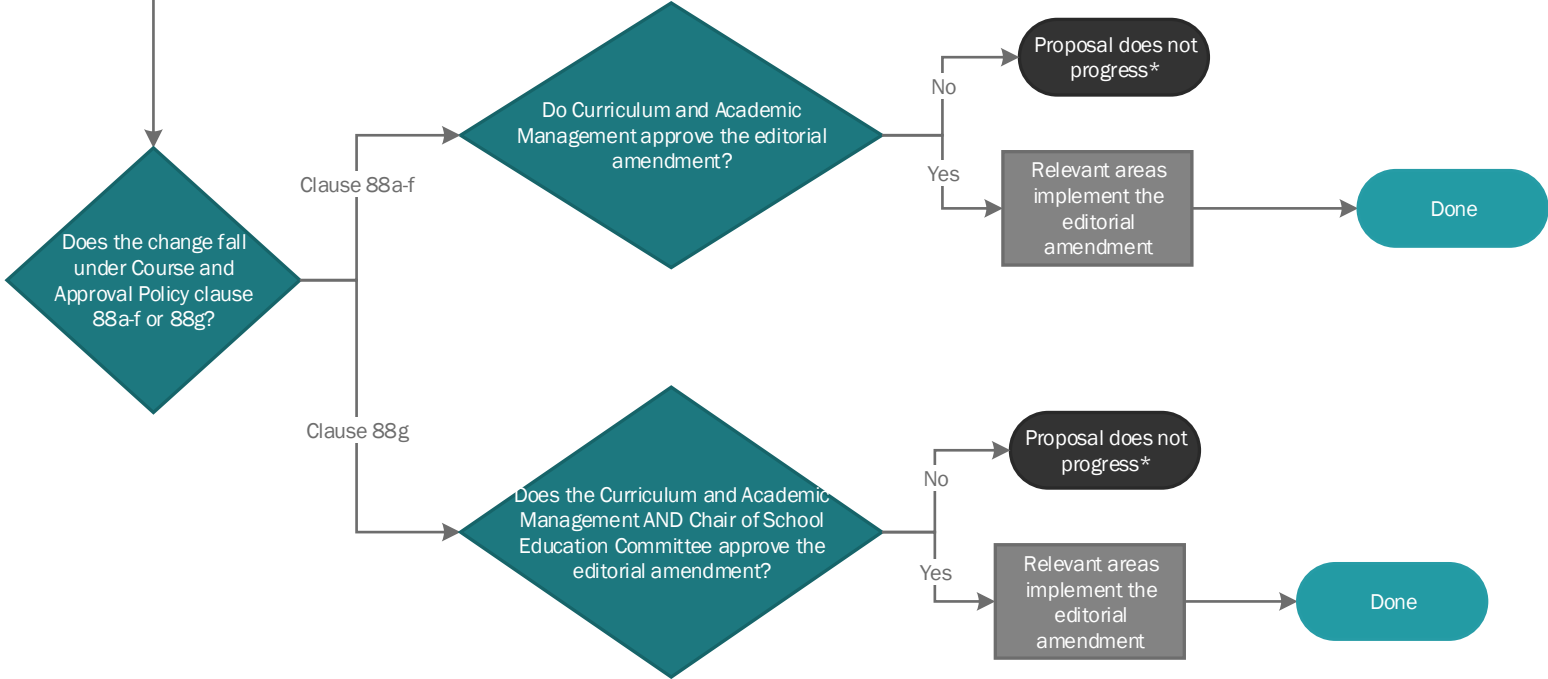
Does the change fall under Course and Approval Policy clause 88a-f or 88g?

Clause 88a-f

Do Curriculum and Academic Management approve the editorial amendment?

No

Proposal does not progress*

Yes

Relevant areas implement the editorial amendment

Done

Clause 88g

Does the Curriculum and Academic Management AND Chair of School Education Committee approve the editorial amendment?

No

Proposal does not progress*

Yes

Relevant areas implement the editorial amendment

Done